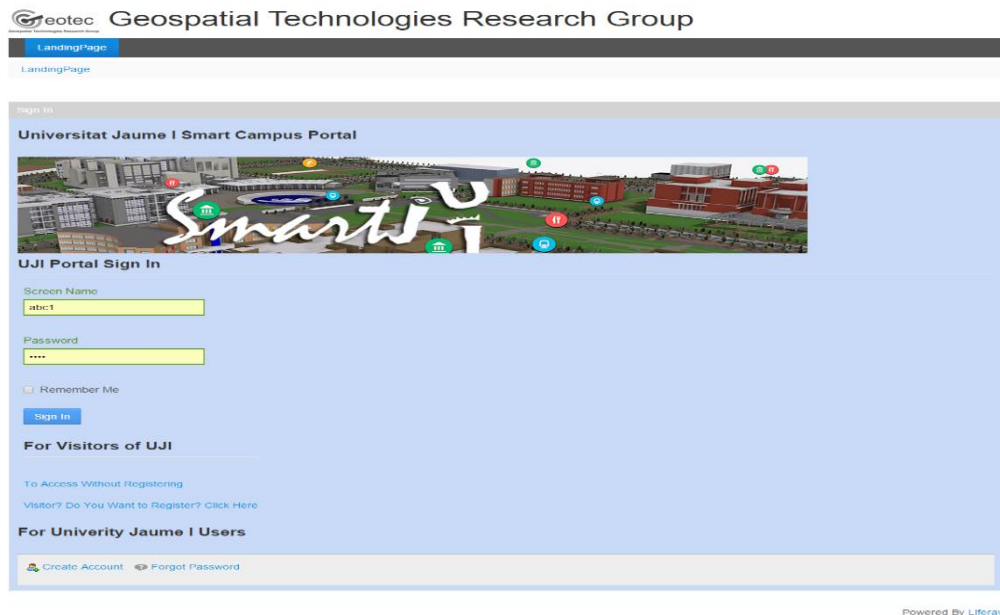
Geotec Geospatial Technologies Research Group

Geospatial Technologies Research Group

Geospatial Technologies Research Group

LandingPage

LandingPage

Sign In

Universitat Jaume I Smart Campus Portal

SmartUJI

UJI Portal Sign In

Screen Name

abc1

Password

••••

Remember Me

Sign In

For Visitors of UJI

To Access Without Registering

Visitor? Do You Want to Register? Click Here

For Univerity Jaume I Users

Create Account Forgot Password

Powered By Liferay